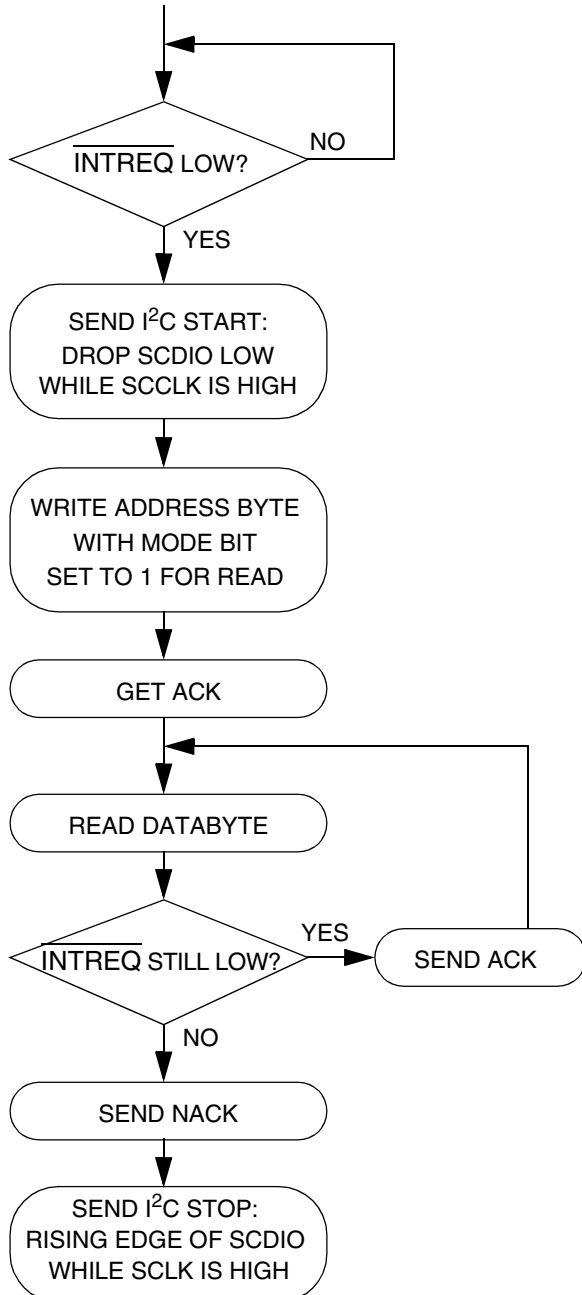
$\overline{\text{INTREQ}}$ LOW?

NO

YES

SEND $I^2C$ START: DROP SCDIO LOW WHILE SCCLK IS HIGH

WRITE ADDRESS BYTE WITH MODE BIT SET TO 1 FOR READ

GET ACK

READ DATABYTE

$\overline{\text{INTREQ}}$ STILL LOW?

YES

SEND ACK

NO

SEND NACK

SEND $I^2C$ STOP: RISING EDGE OF SCDIO WHILE SCLK IS HIGH